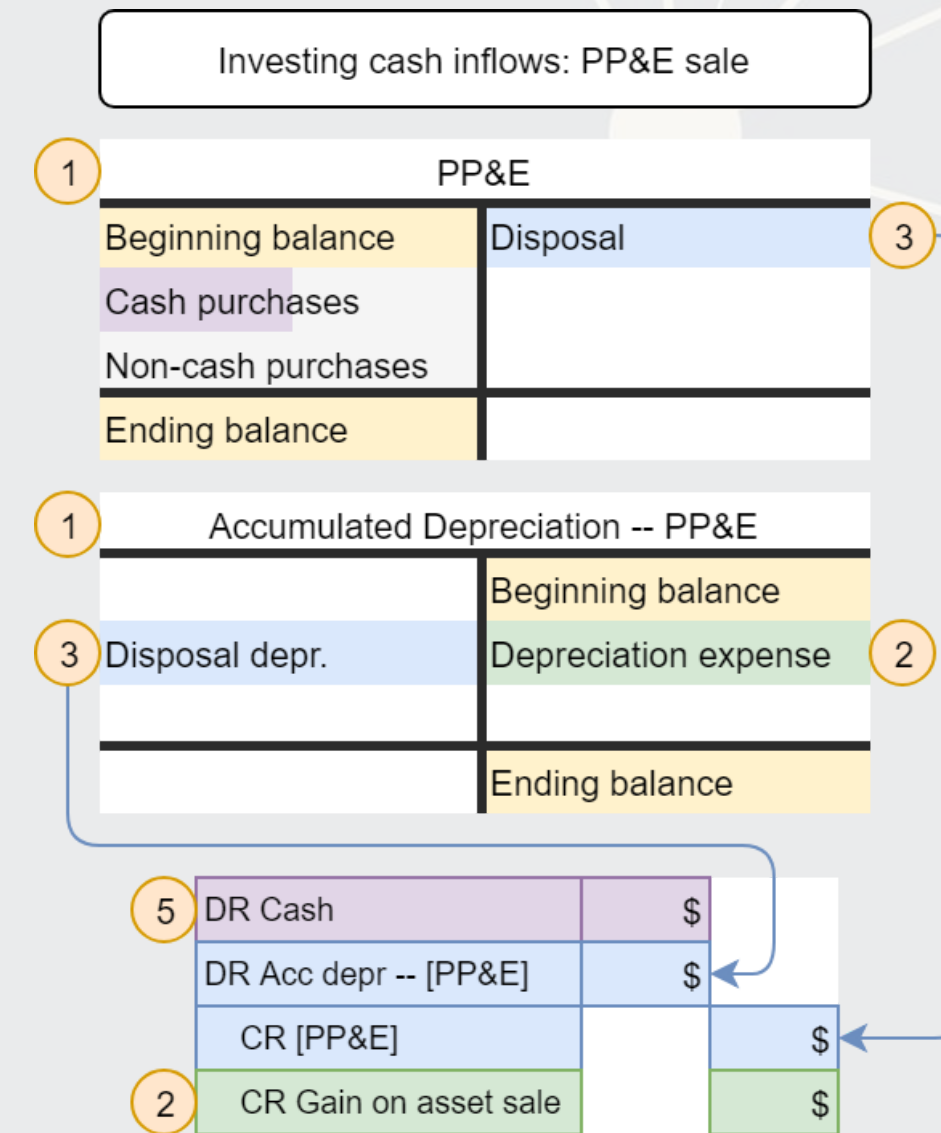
Investing cash inflows: PP&E sale

1

PP&E

| | |
|---|---|
| Beginning balance | Disposal |
| Cash purchases | |
| Non-cash purchases | |
| Ending balance | |

3

1

Accumulated Depreciation -- PP&E

| | |
|---|---|
| | Beginning balance |
| Disposal depr. | Depreciation expense |
| | |
| | Ending balance |

3

2

| | | |
|---|---|---|
| 5 DR Cash | $ | |
| DR Acc depr -- [PP&E] | $ | |
| CR [PP&E] | | $ |
| 2 CR Gain on asset sale | | $ |